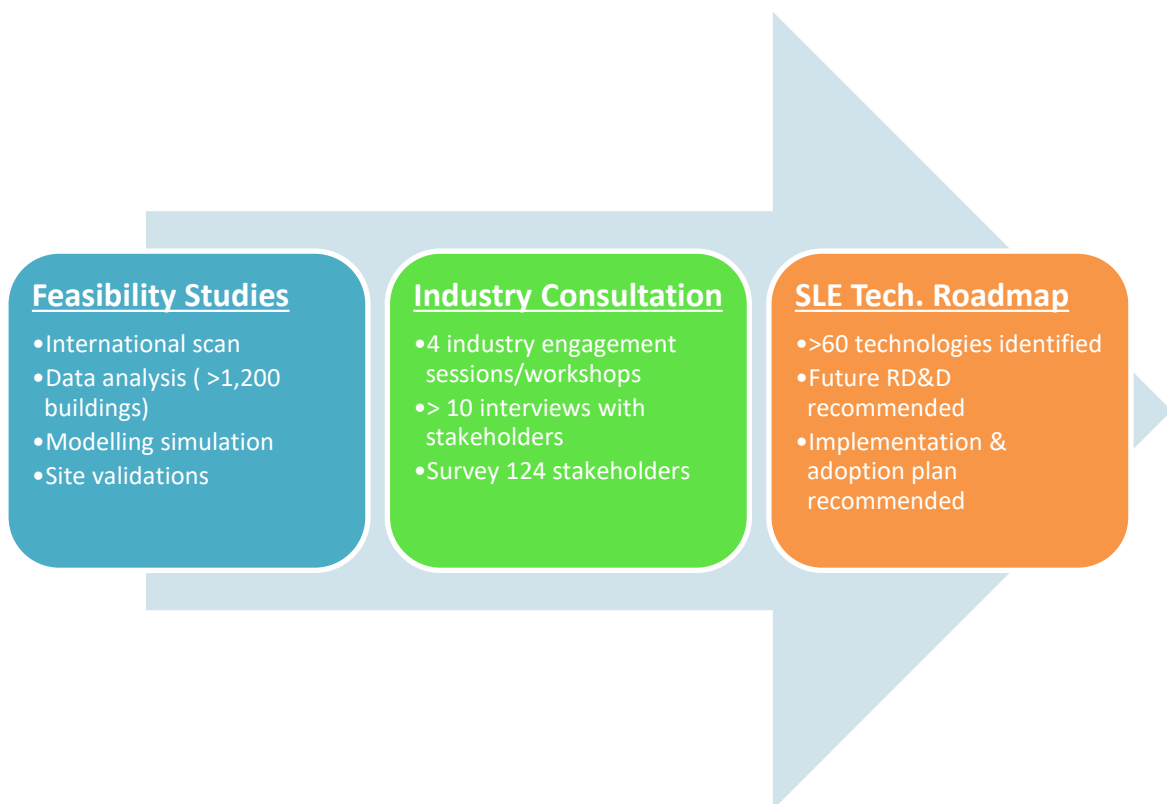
Feasibility Studies

•International scan
•Data analysis ( >1,200 buildings)
•Modelling simulation
•Site validations

Industry Consultation

•4 industry engagement sessions/workshops
•> 10 interviews with stakeholders
•Survey 124 stakeholders

SLE Tech. Roadmap

•>60 technologies identified
•Future RD&D recommended
•Implementation & adoption plan recommended